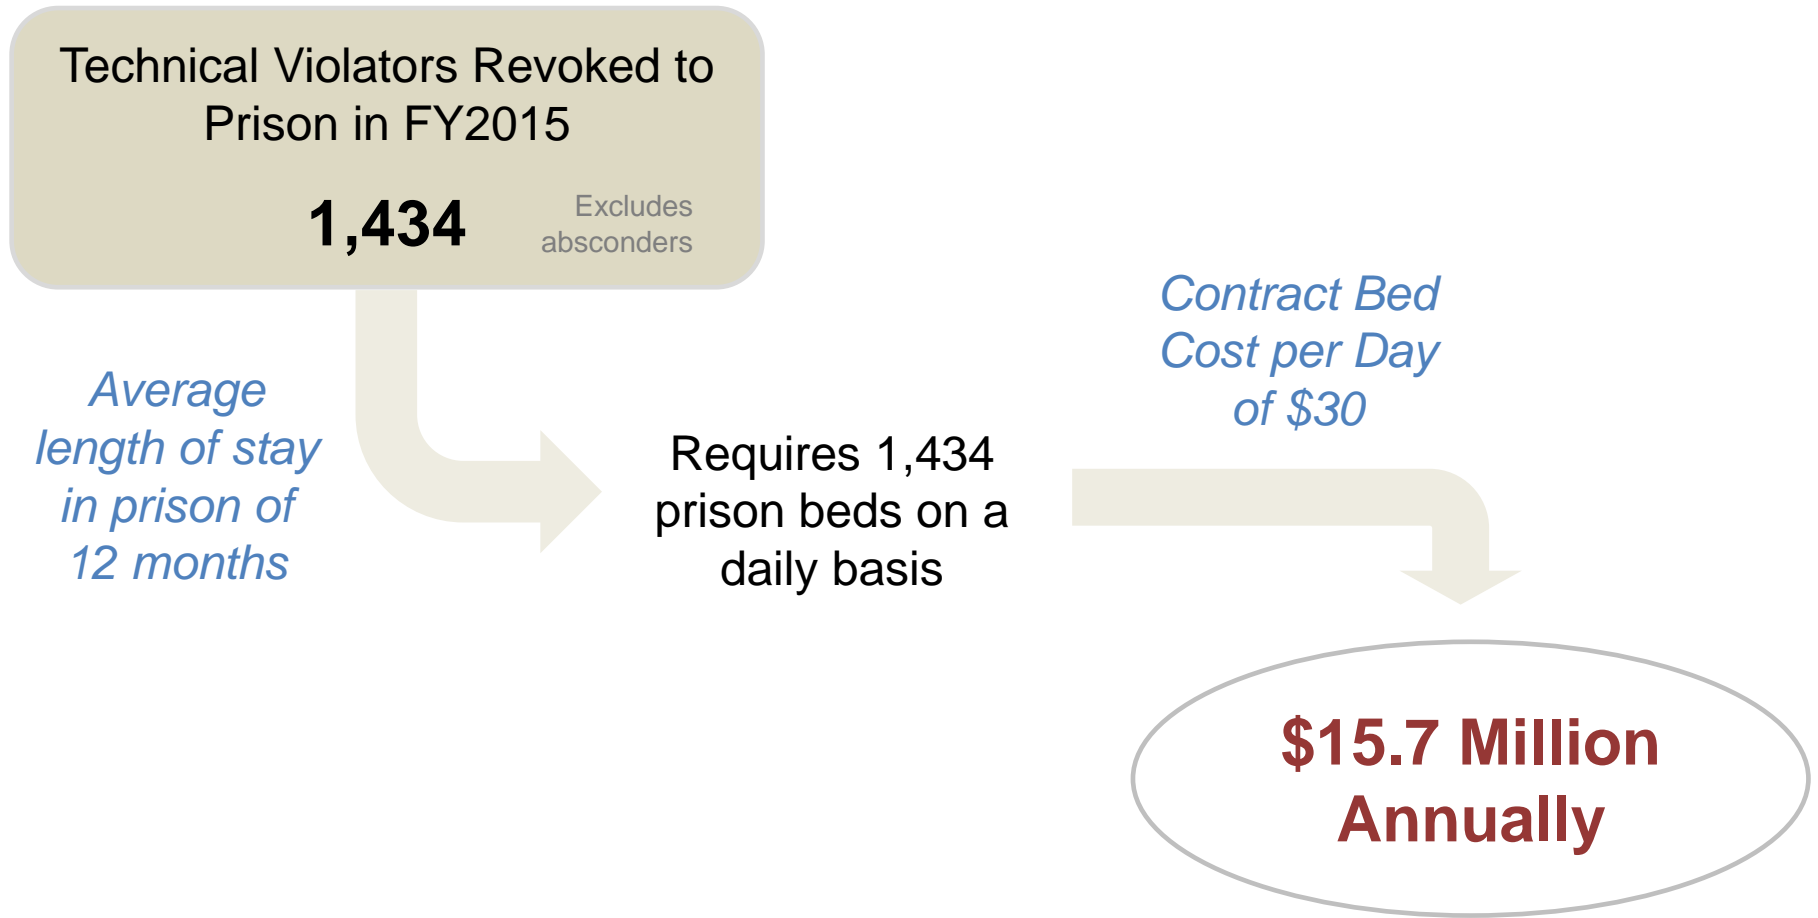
Technical Violators Revoked to Prison in FY2015

1,434

Excludes absconders

Average length of stay in prison of 12 months

Requires 1,434 prison beds on a daily basis

Contract Bed Cost per Day of $30

$15.7 Million Annually